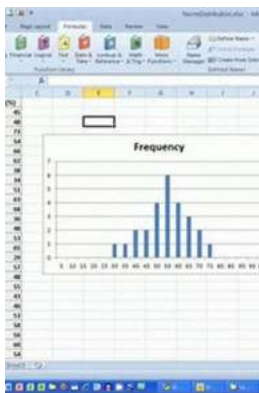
NormDistribution.xlsx

Page Layout Formulas Data Review View

Financial Logical Text Date & Time Lookup & Reference Math & Trig More Functions

Function Library

Name Manager

Define Name
Use in Formula
Create from Selection

Defined Names

A

C D E F G H I

Frequency

0 1 2 3 4 5 6 7

5 10 15 20 25 30 35 40 45 50 55 60 65 70 75 80 85 90 95

Sheet1